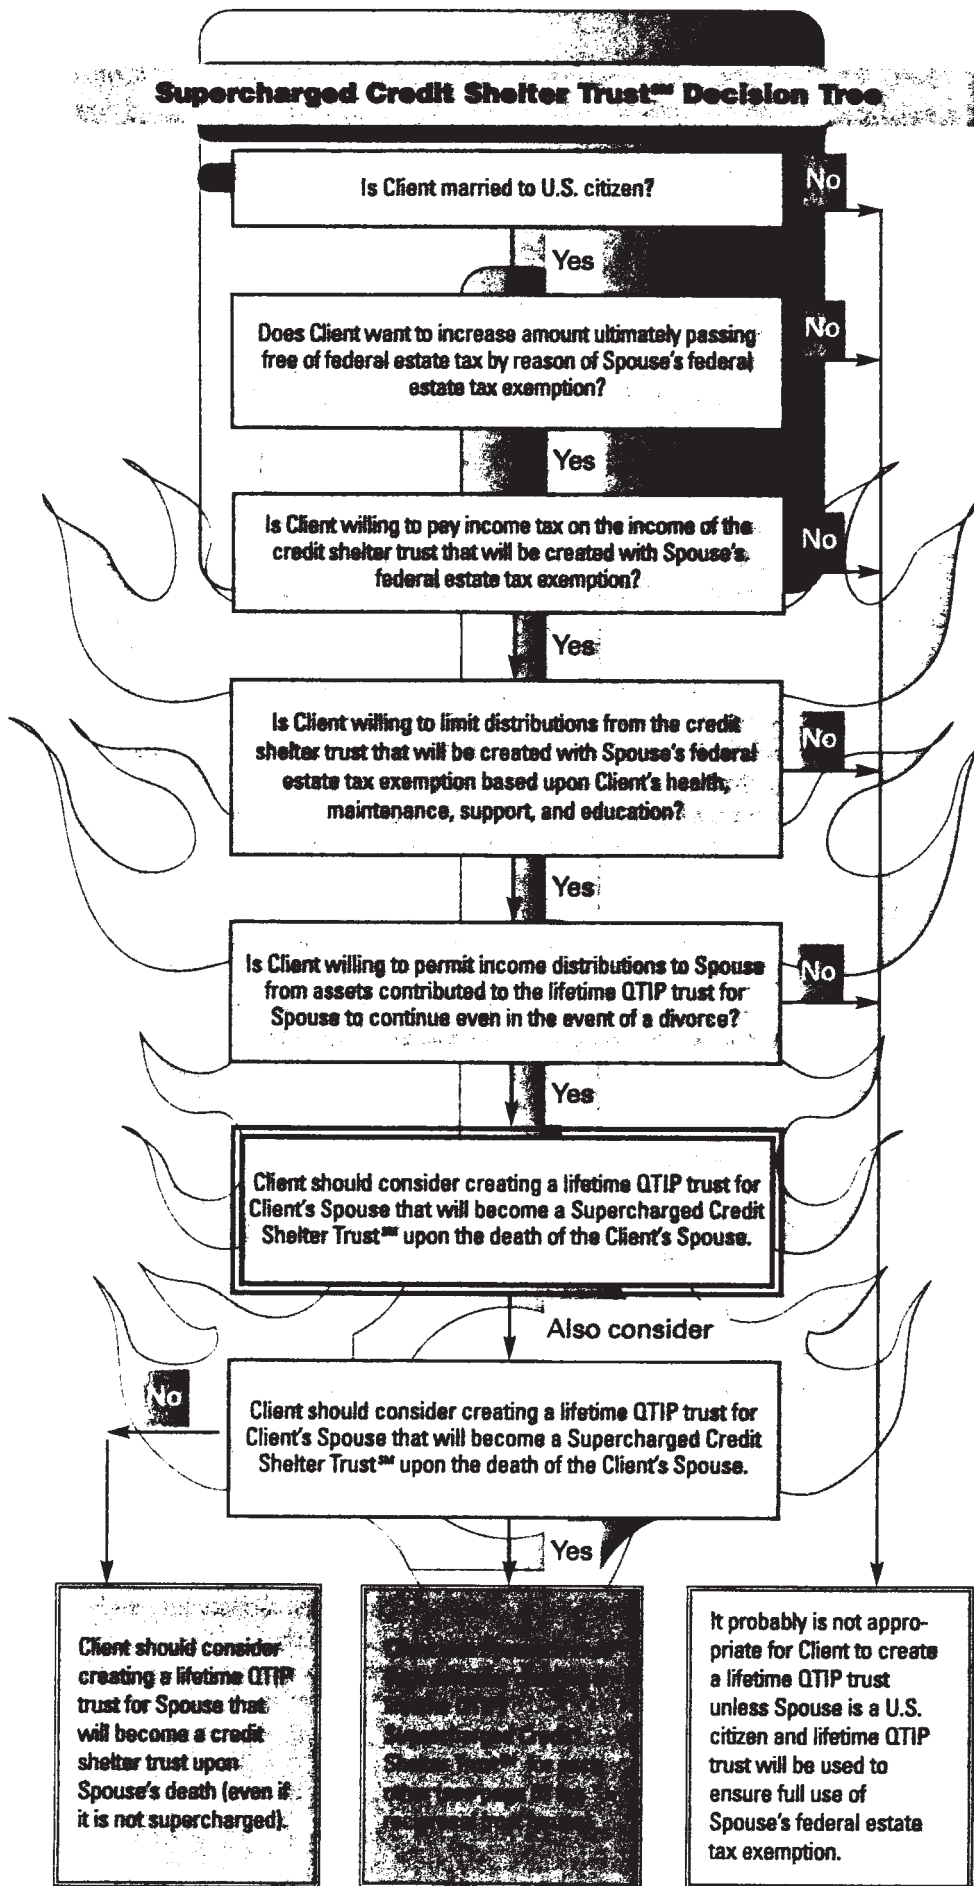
Supercharged Credit Shelter Trust℠ Decision Tree

Is Client married to U.S. citizen?

No

Yes

Does Client want to increase amount ultimately passing free of federal estate tax by reason of Spouse's federal estate tax exemption?

No

Yes

Is Client willing to pay income tax on the income of the credit shelter trust that will be created with Spouse's federal estate tax exemption?

No

Yes

Is Client willing to limit distributions from the credit shelter trust that will be created with Spouse's federal estate tax exemption based upon Client's health, maintenance, support, and education?

No

Yes

Is Client willing to permit income distributions to Spouse from assets contributed to the lifetime QTIP trust for Spouse to continue even in the event of a divorce?

No

Yes

Client should consider creating a lifetime QTIP trust for Client's Spouse that will become a Supercharged Credit Shelter Trust℠ upon the death of the Client's Spouse.

Also consider

No

Client should consider creating a lifetime QTIP trust for Client's Spouse that will become a Supercharged Credit Shelter Trust℠ upon the death of the Client's Spouse.

Yes

Client should consider creating a lifetime QTIP trust for Spouse that will become a credit shelter trust upon Spouse's death (even if it is not supercharged).

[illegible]

It probably is not appropriate for Client to create a lifetime QTIP trust unless Spouse is a U.S. citizen and lifetime QTIP trust will be used to ensure full use of Spouse's federal estate tax exemption.